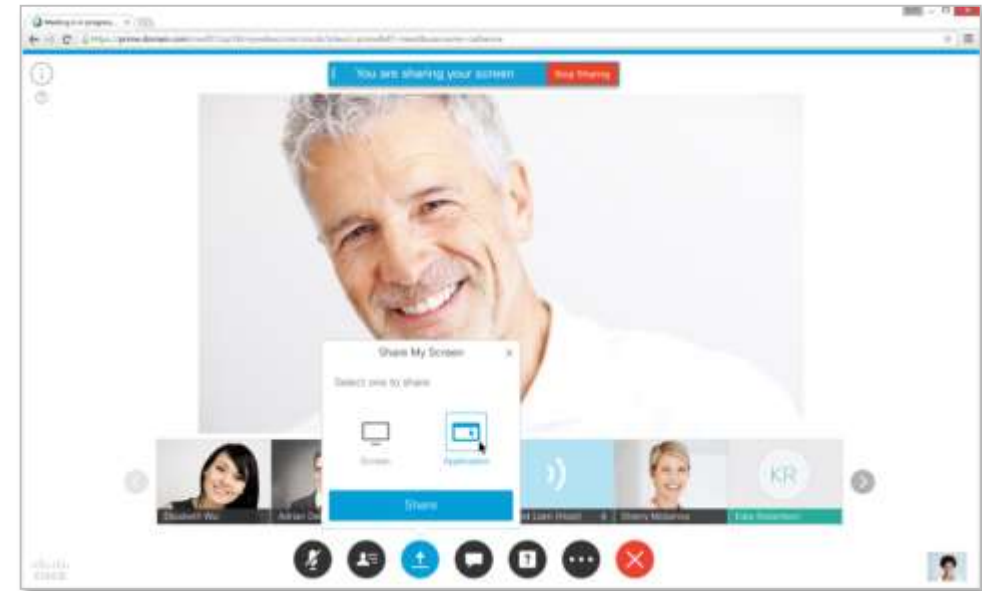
Meeting is in progress

You are sharing your screen Stop Sharing

Share My Screen ×

Select one to share

Screen

Application

Share

Elizabeth Wu

Adrian De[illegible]

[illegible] Liam Walsh

Sherry McKenna

KR

Kate Robertson

cisco